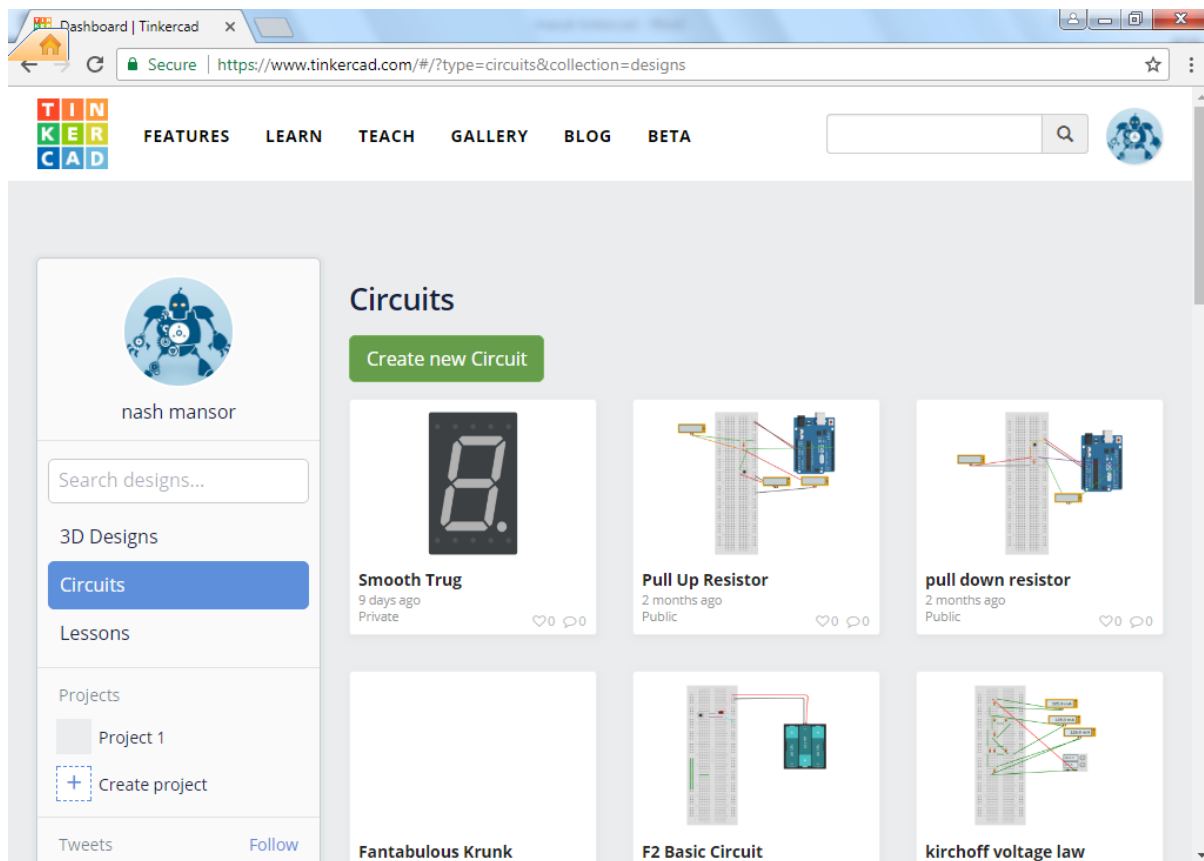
Dashboard | Tinkercad ×

Secure | https://www.tinkercad.com/#/?type=circuits&collection=designs

TIN
KER
CAD

FEATURES LEARN TEACH GALLERY BLOG BETA

nash mansor

Search designs...

3D Designs

Circuits

Lessons

Projects

Project 1

Create project

Tweets Follow

Circuits

Create new Circuit

Smooth Trug
9 days ago
Private
0 0

Pull Up Resistor
2 months ago
Public
0 0

pull down resistor
2 months ago
Public
0 0

Fantabulous Krunk

F2 Basic Circuit

kirchoff voltage law